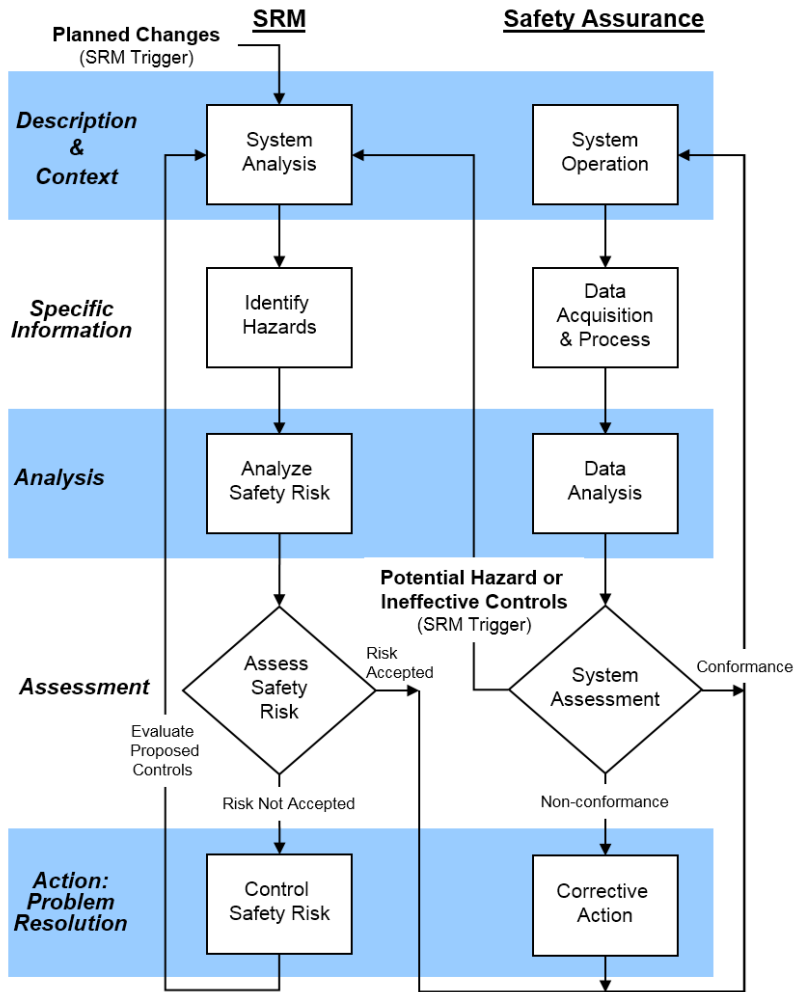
Planned Changes
(SRM Trigger)

SRM

Safety Assurance

Description & Context

System Analysis

System Operation

Specific Information

Identify Hazards

Data Acquisition & Process

Analysis

Analyze Safety Risk

Data Analysis

Potential Hazard or Ineffective Controls
(SRM Trigger)

Assessment

Assess Safety Risk

Risk Accepted

System Assessment

Conformance

Evaluate Proposed Controls

Risk Not Accepted

Non-conformance

Action: Problem Resolution

Control Safety Risk

Corrective Action